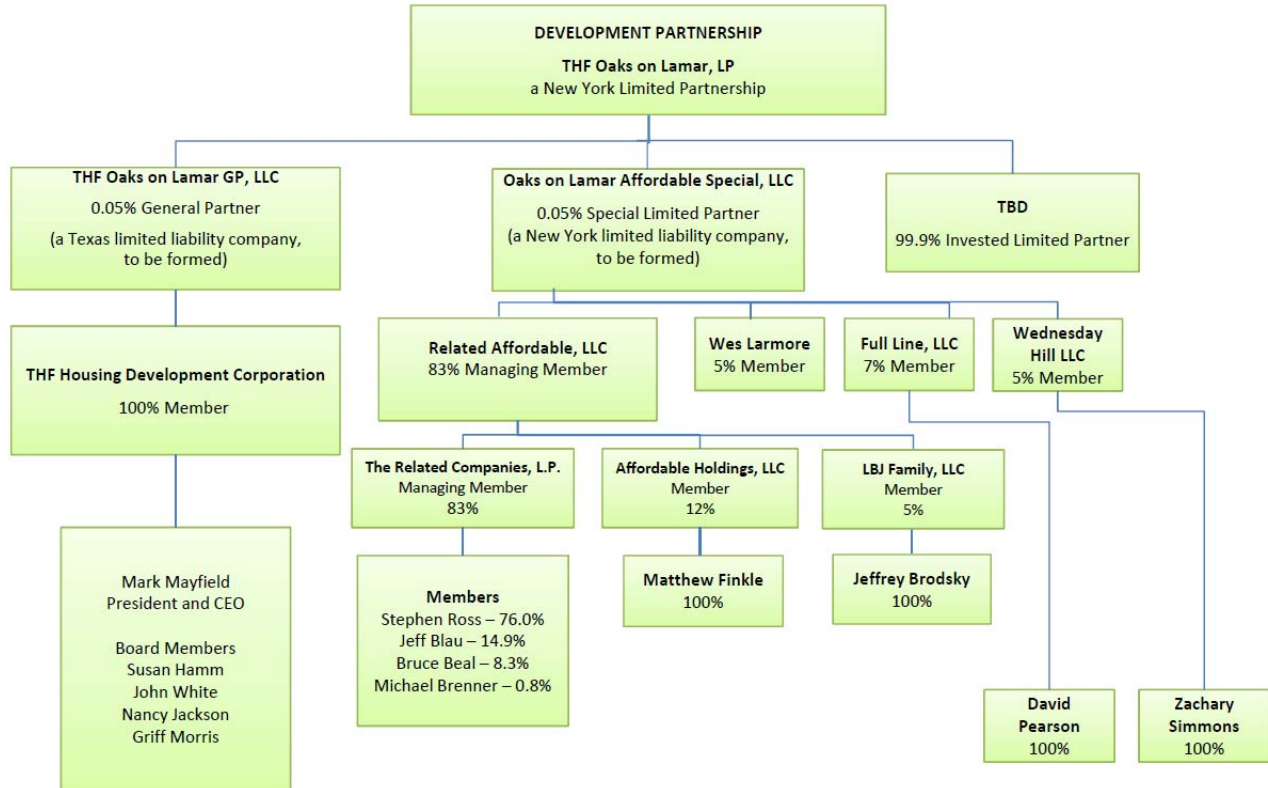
DEVELOPMENT PARTNERSHIP
THF Oaks on Lamar, LP
a New York Limited Partnership

THF Oaks on Lamar GP, LLC
0.05% General Partner
(a Texas limited liability company, to be formed)

Oaks on Lamar Affordable Special, LLC
0.05% Special Limited Partner
(a New York limited liability company, to be formed)

TBD
99.9% Invested Limited Partner

THF Housing Development Corporation
100% Member

Mark Mayfield
President and CEO

Board Members
Susan Hamm
John White
Nancy Jackson
Griff Morris

Related Affordable, LLC
83% Managing Member

Wes Larmore
5% Member

Full Line, LLC
7% Member

Wednesday Hill LLC
5% Member

The Related Companies, L.P.
Managing Member
83%

Affordable Holdings, LLC
Member
12%

LBJ Family, LLC
Member
5%

Members
Stephen Ross – 76.0%
Jeff Blau – 14.9%
Bruce Beal – 8.3%
Michael Brenner – 0.8%

Matthew Finkle
100%

Jeffrey Brodsky
100%

David Pearson
100%

Zachary Simmons
100%